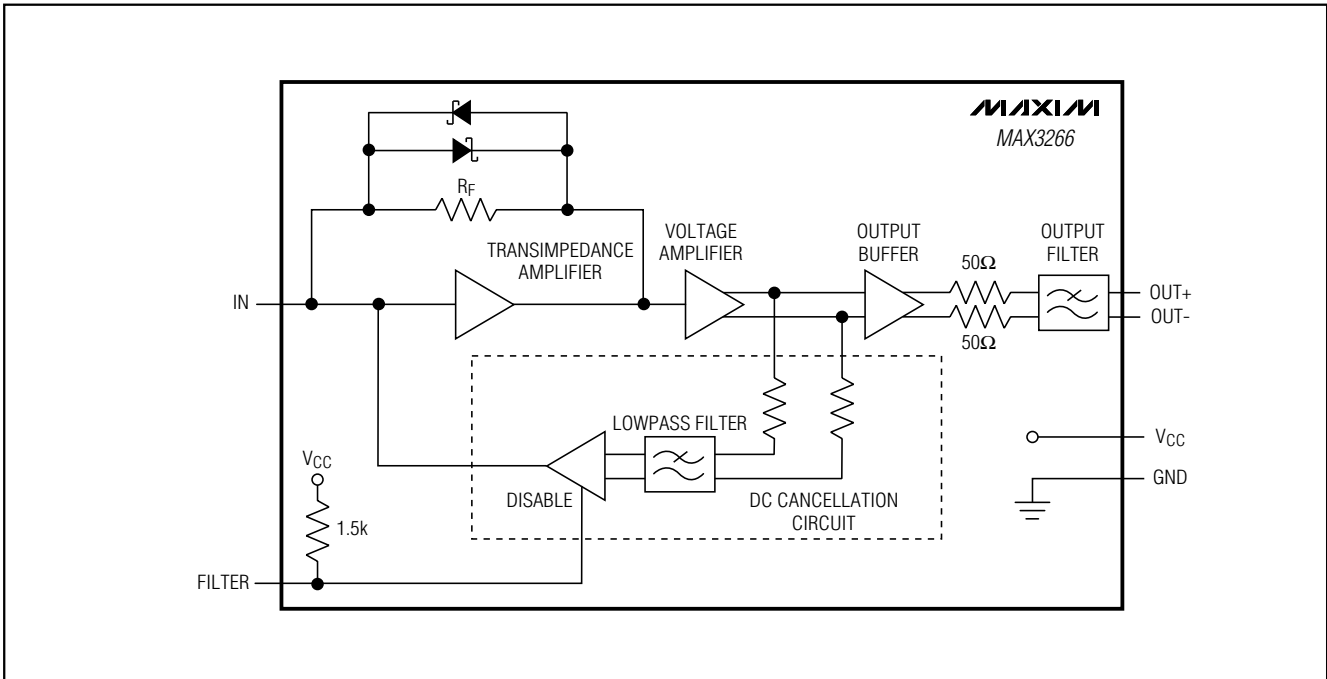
MAXIM
MAX3266

$R_F$

TRANSIMPEDANCE AMPLIFIER

VOLTAGE AMPLIFIER

OUTPUT BUFFER

$50\Omega$

OUTPUT FILTER

IN

OUT+

OUT-

$50\Omega$

LOWPASS FILTER

$V_{CC}$

$V_{CC}$

GND

DISABLE

DC CANCELLATION CIRCUIT

1.5k

FILTER